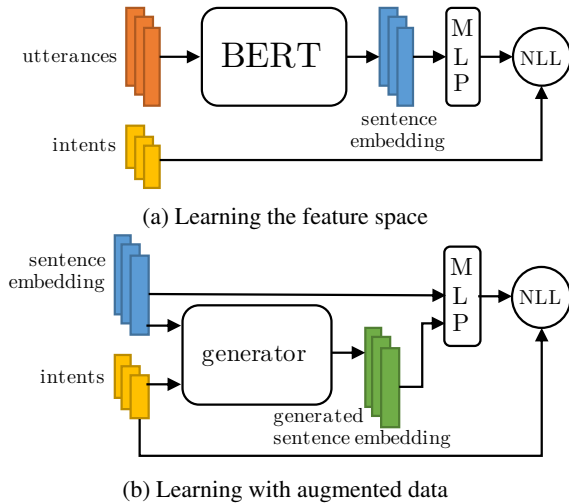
utterances

BERT

M
L
P

NLL

sentence embedding

intents

(a) Learning the feature space

sentence embedding

M
L
P

NLL

generator

intents

generated sentence embedding

(b) Learning with augmented data